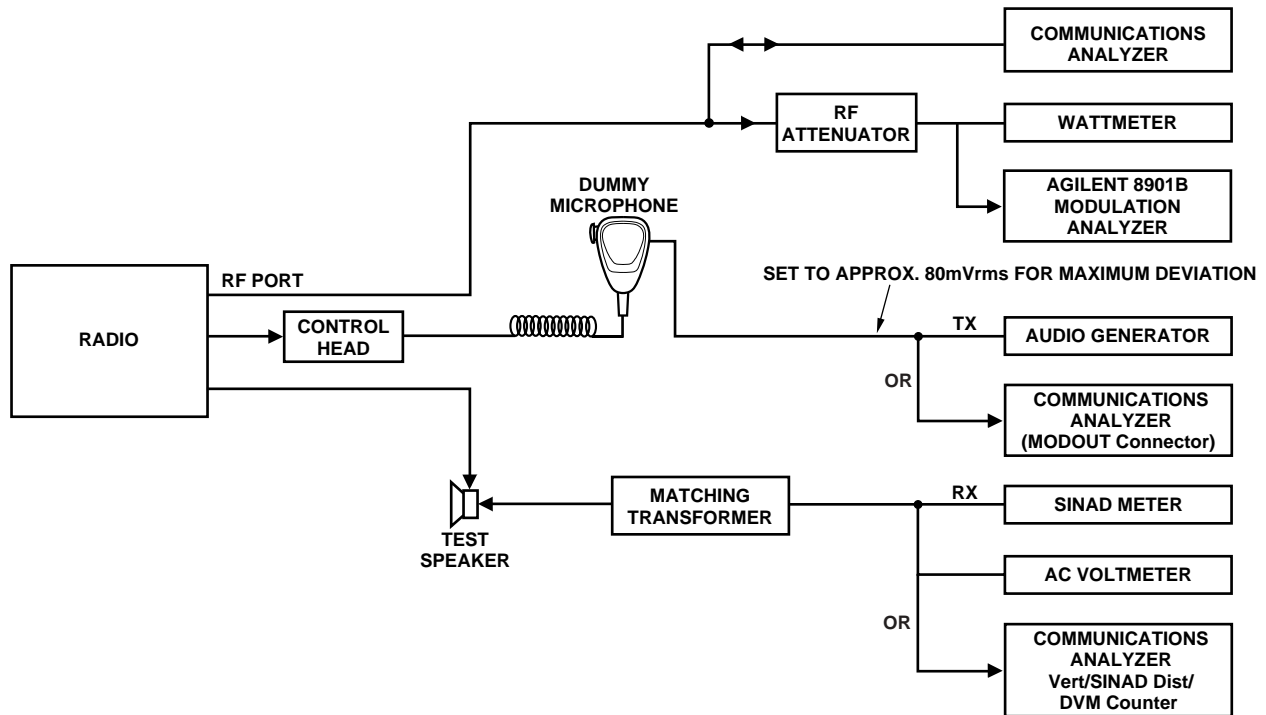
COMMUNICATIONS ANALYZER

RF ATTENUATOR

WATTMETER

AGILENT 8901B MODULATION ANALYZER

DUMMY MICROPHONE

RF PORT

SET TO APPROX. 80mVrms FOR MAXIMUM DEVIATION

RADIO

CONTROL HEAD

TX

AUDIO GENERATOR

OR

COMMUNICATIONS ANALYZER (MODOUT Connector)

MATCHING TRANSFORMER

RX

SINAD METER

TEST SPEAKER

AC VOLTMETER

OR

COMMUNICATIONS ANALYZER Vert/SINAD Dist/ DVM Counter